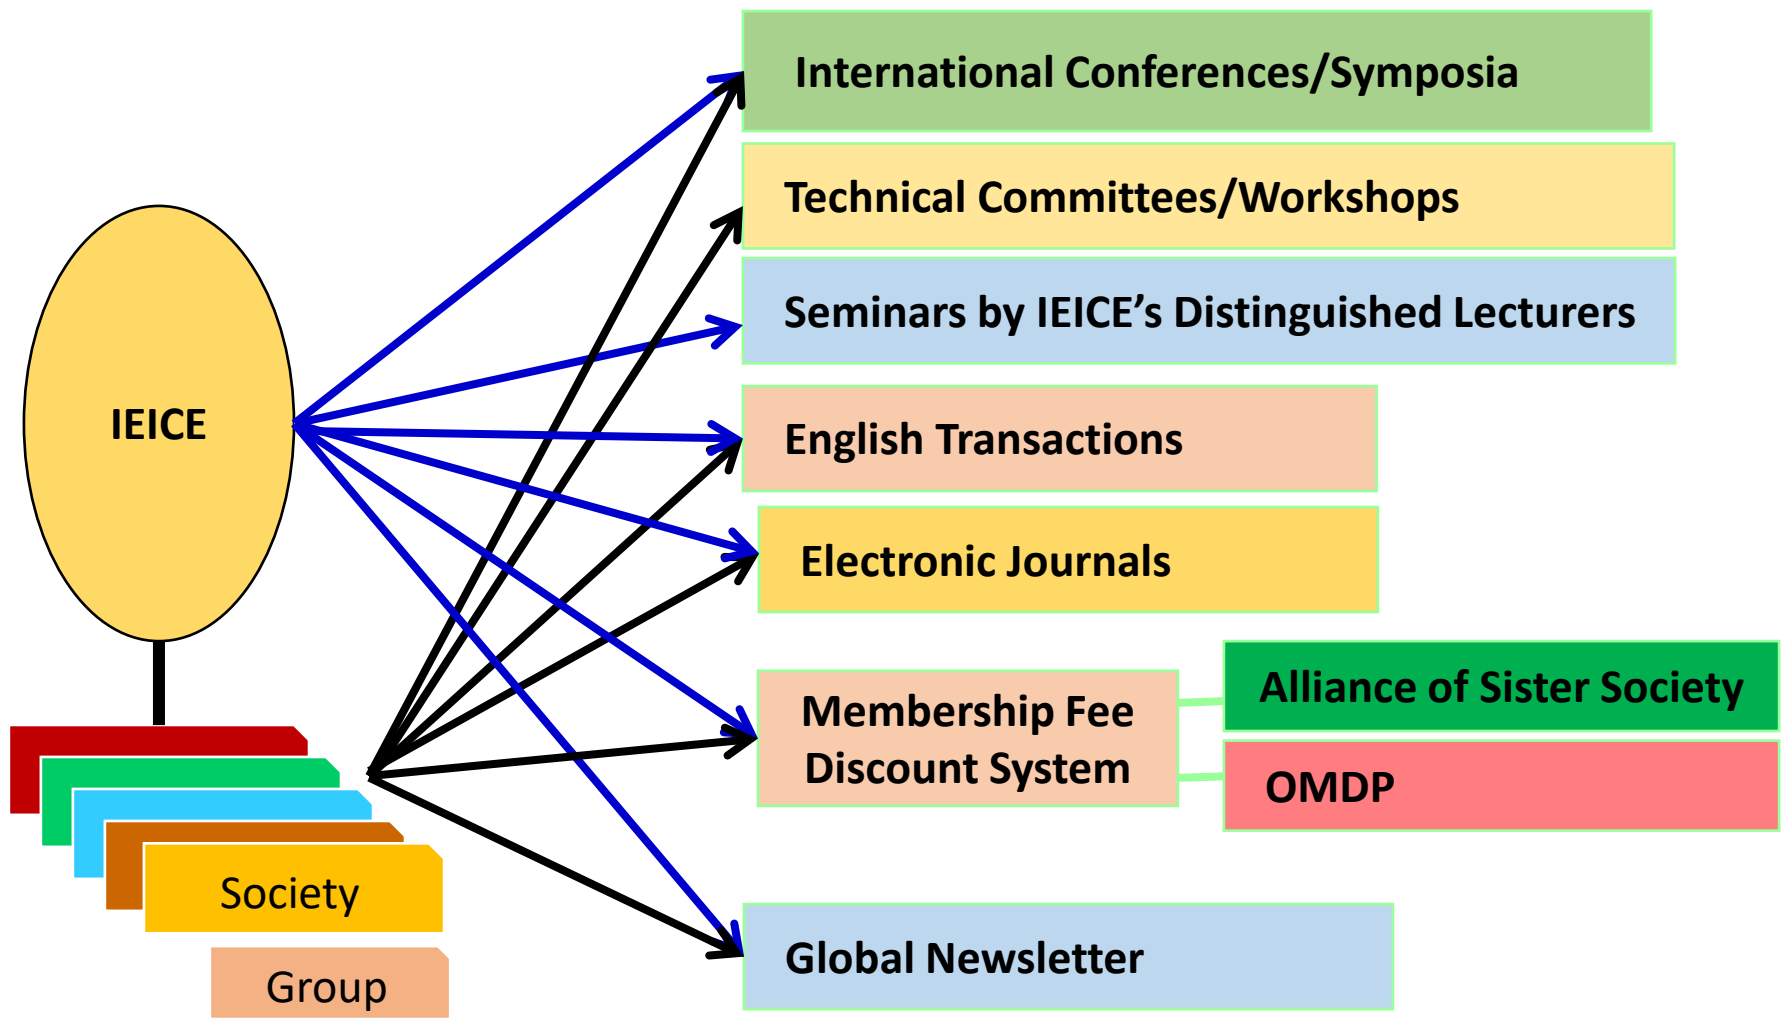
IEICE

Society

Group

International Conferences/Symposia

Technical Committees/Workshops

Seminars by IEICE's Distinguished Lecturers

English Transactions

Electronic Journals

Membership Fee Discount System

Alliance of Sister Society

OMDP

Global Newsletter